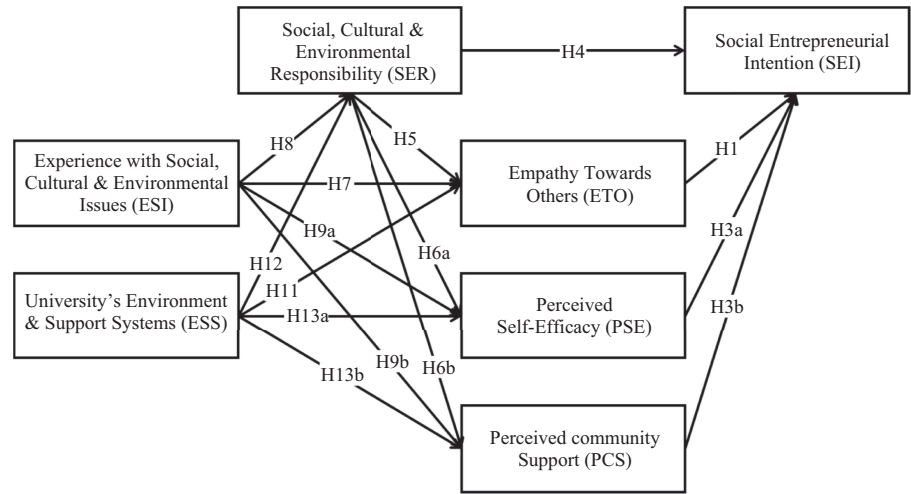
Social, Cultural & Environmental Responsibility (SER)

H4

Social Entrepreneurial Intention (SEI)

Experience with Social, Cultural & Environmental Issues (ESI)

H8

H5

H7

Empathy Towards Others (ETO)

H1

H9a

H6a

H3a

H12

University's Environment & Support Systems (ESS)

H11

H13a

Perceived Self-Efficacy (PSE)

H3b

H13b

H9b

H6b

Perceived community Support (PCS)